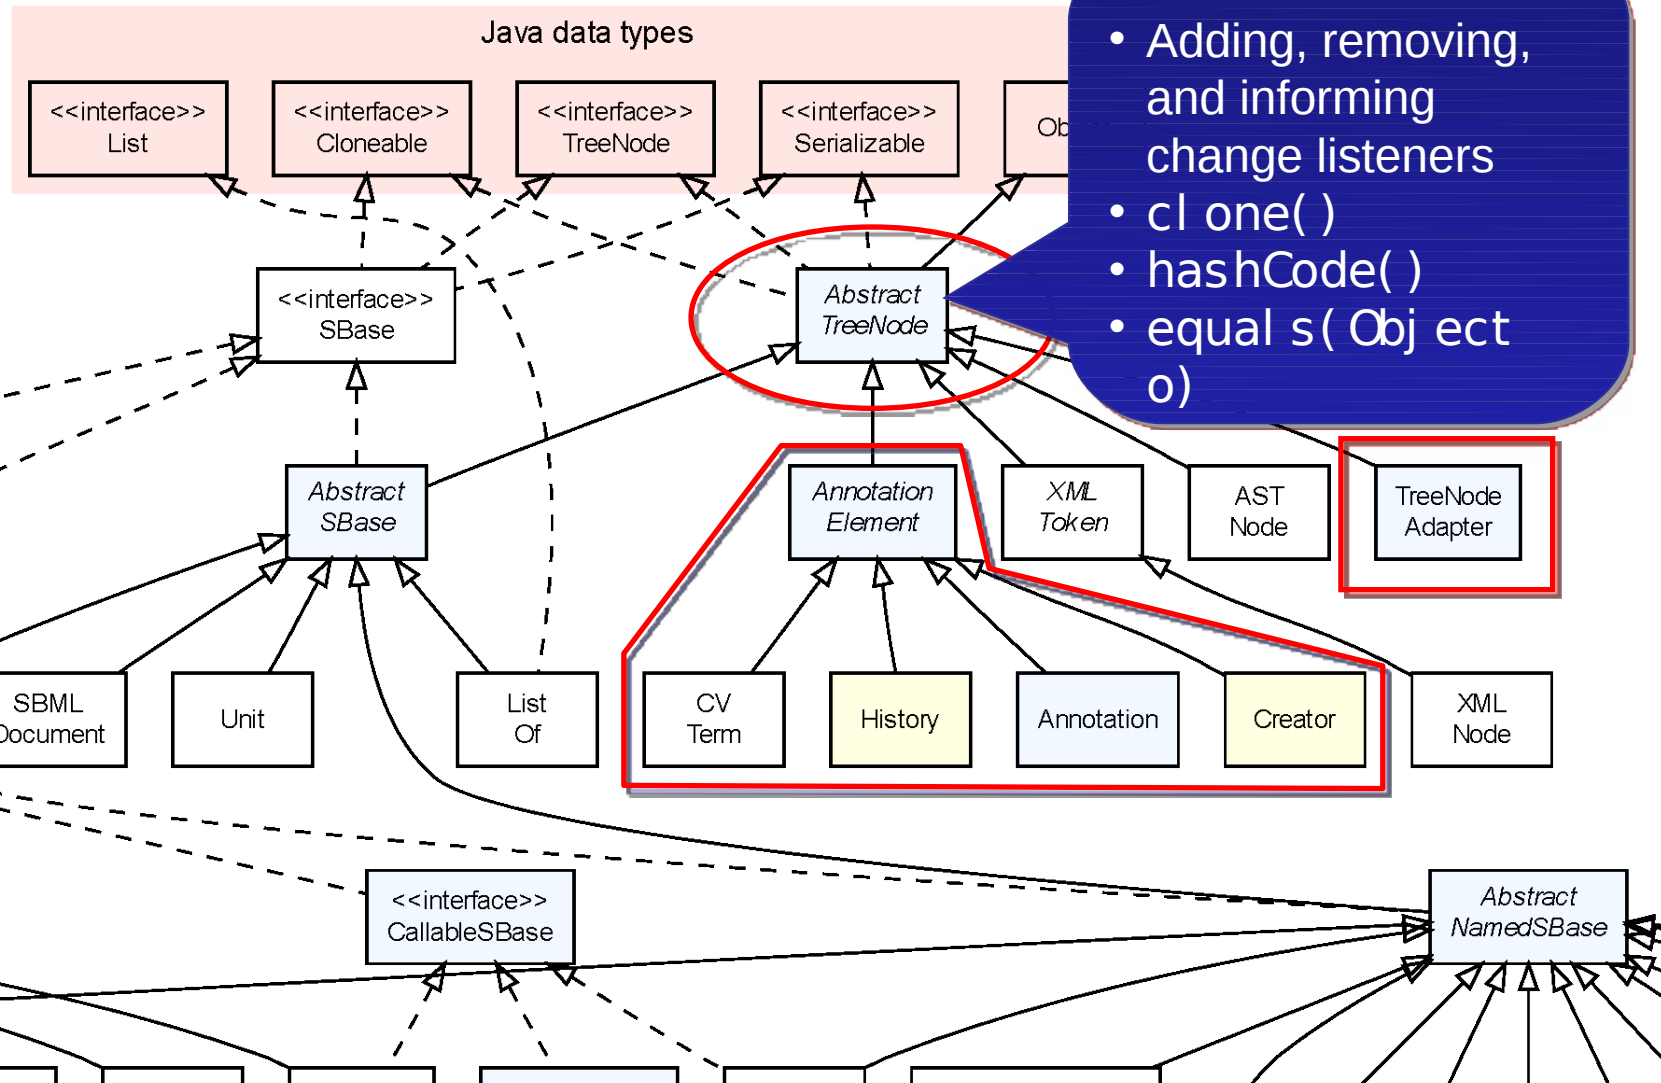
Java data types

<<interface>>
List

<<interface>>
Cloneable

<<interface>>
TreeNode

<<interface>>
Serializable

Ob

• Adding, removing, and informing change listeners
• cl one( )
• hashCode( )
• equal s( Obj ect o)

<<interface>>
SBase

Abstract
TreeNode

Abstract
SBase

Annotation
Element

XML
Token

AST
Node

TreeNode
Adapter

SBML
Document

Unit

List
Of

CV
Term

History

Annotation

Creator

XML
Node

<<interface>>
CallableSBase

Abstract
NamedSBase